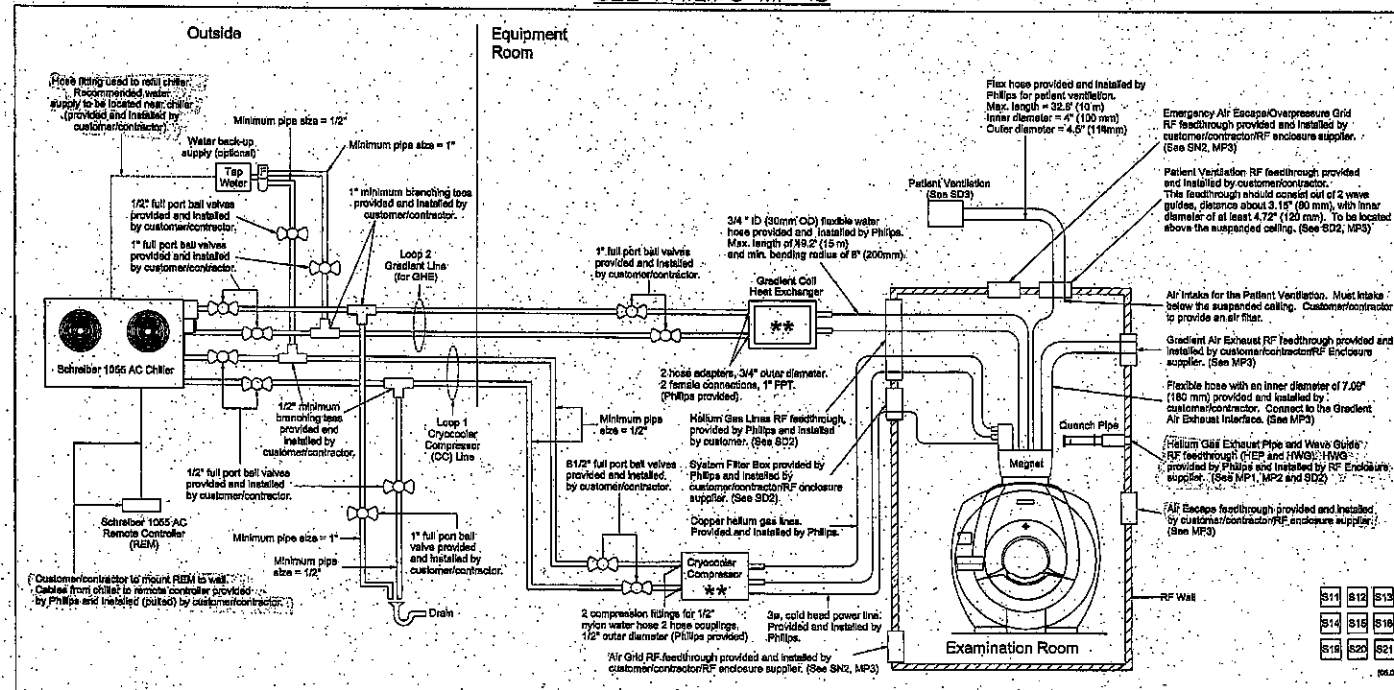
Outside

Equipment Room

Hose fitting used to refill chiller. Recommended water supply to be located near chiller (provided and installed by customer/contractor).

Minimum pipe size = 1/2"

Minimum pipe size = 1"

Water back-up supply (optional)

Tap Water

1/2" full port ball valves provided and installed by customer/contractor.

1" full port ball valves provided and installed by customer/contractor.

1" minimum branching tees provided and installed by customer/contractor.

Loop 2 Gradient Line (for GHE)

Schreiber 1055 AC Chiller

1/2" minimum branching tees provided and installed by customer/contractor.

1/2" full port ball valves provided and installed by customer/contractor.

Loop 1 Cryocooler Compressor (CC) Line

Schreiber 1055 AC Remote Controller (REM)

Minimum pipe size = 1"

Minimum pipe size = 1/2"

1" full port ball valve provided and installed by customer/contractor.

Customer/contractor to mount REM to wall. Cables from chiller to remote controller provided by Philips and installed (pulled) by customer/contractor.

Drain

1" full port ball valves provided and installed by customer/contractor.

Minimum pipe size = 1/2"

S1/2" full port ball valves provided and installed by customer/contractor.

3/4" ID (30mm OD) flexible water hose provided and installed by Philips. Max. length of 49.2' (15 m) and min. bending radius of 8" (200mm).

Gradient Coil Heat Exchanger

**

2 hose adapters, 3/4" outer diameter. 2 female connections, 1" FPT. (Philips provided).

Helium Gas Lines RF feedthrough provided by Philips and installed by customer. (See SD2)

System Filter Box provided by Philips and installed by customer/contractor/RF enclosure supplier. (See SD2)

Copper helium gas lines. Provided and installed by Philips.

Cryocooler Compressor

**

2 compression fittings for 1/2" nylon water hose 2 hose couplings, 1/2" outer diameter (Philips provided)

3ø, cold head power line. Provided and installed by Philips.

Air Grid RF feedthrough provided and installed by customer/contractor/RF enclosure supplier. (See SN2, MP3)

Flex hose provided and installed by Philips for patient ventilation. Max. length = 32.8' (10 m) Inner diameter = 4" (100 mm) Outer diameter = 4.5" (115mm)

Patient Ventilation (See SD3)

Emergency Air Escape/Overpressure Grid RF feedthrough provided and installed by customer/contractor/RF enclosure supplier. (See SN2, MP3)

Patient Ventilation RF feedthrough provided and installed by customer/contractor. This feedthrough should consist out of 2 wave guides, distance about 3.15" (80 mm), with inner diameter of at least 4.72" (120 mm). To be located above the suspended ceiling. (See SD2, MP3)

Air intake for the Patient Ventilation. Must intake below the suspended ceiling. Customer/contractor to provide an air filter.

Gradient Air Exhaust RF feedthrough provided and installed by customer/contractor/RF Enclosure supplier. (See MP3)

Flexible hose with an inner diameter of 7.09" (180 mm) provided and installed by customer/contractor. Connect to the Gradient Air Exhaust Interface. (See MP3)

Quench Pipe

Helium Gas Exhaust Pipe and Wave Guide RF feedthrough (HEP and HWG). HWG provided by Philips and installed by RF Enclosure supplier. (See MP1, MP2 and SD2)

Magnet

Air Escape feedthrough provided and installed by customer/contractor/RF enclosure supplier. (See MP3)

RF Wall

Examination Room

| S11 | S12 | S13 |
|---|---|---|
| S14 | S15 | S16 |
| S19 | S20 | S21 |